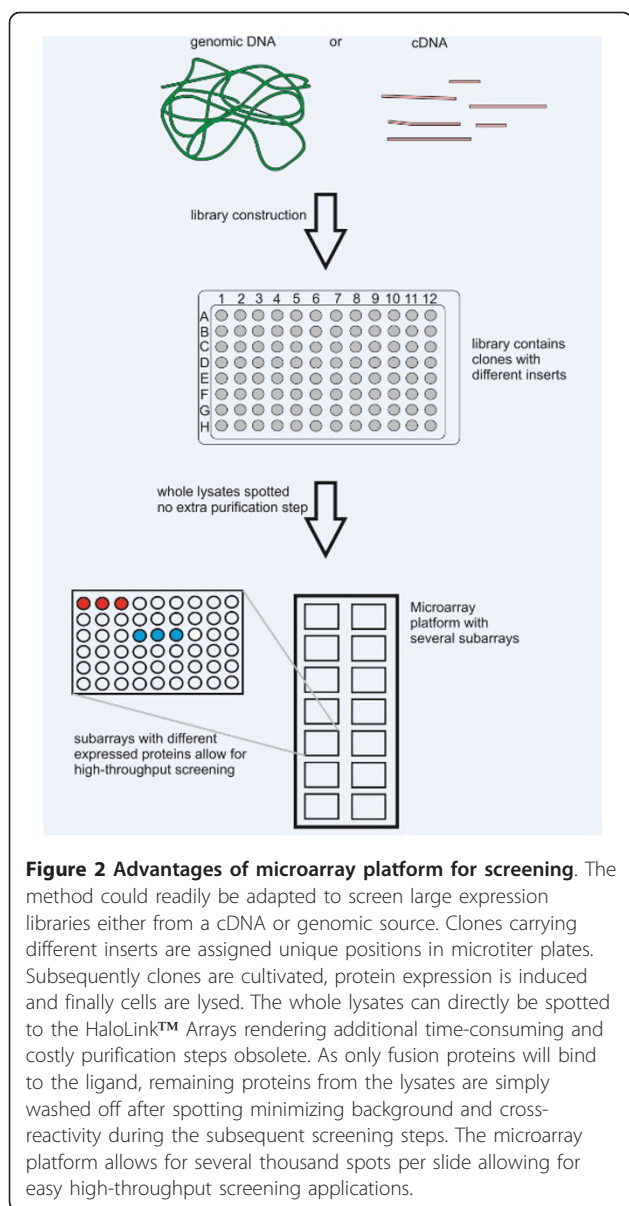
genomic DNA or cDNA

library construction

1 2 3 4 5 6 7 8 9 10 11 12
A
B
C
D
E
F
G
H

library contains clones with different inserts

whole lysates spotted
no extra purification step

Microarray platform with several subarrays

subarrays with different expressed proteins allow for high-throughput screening

**Figure 2 Advantages of microarray platform for screening**. The method could readily be adapted to screen large expression libraries either from a cDNA or genomic source. Clones carrying different inserts are assigned unique positions in microtiter plates. Subsequently clones are cultivated, protein expression is induced and finally cells are lysed. The whole lysates can directly be spotted to the HaloLink™ Arrays rendering additional time-consuming and costly purification steps obsolete. As only fusion proteins will bind to the ligand, remaining proteins from the lysates are simply washed off after spotting minimizing background and cross-reactivity during the subsequent screening steps. The microarray platform allows for several thousand spots per slide allowing for easy high-throughput screening applications.